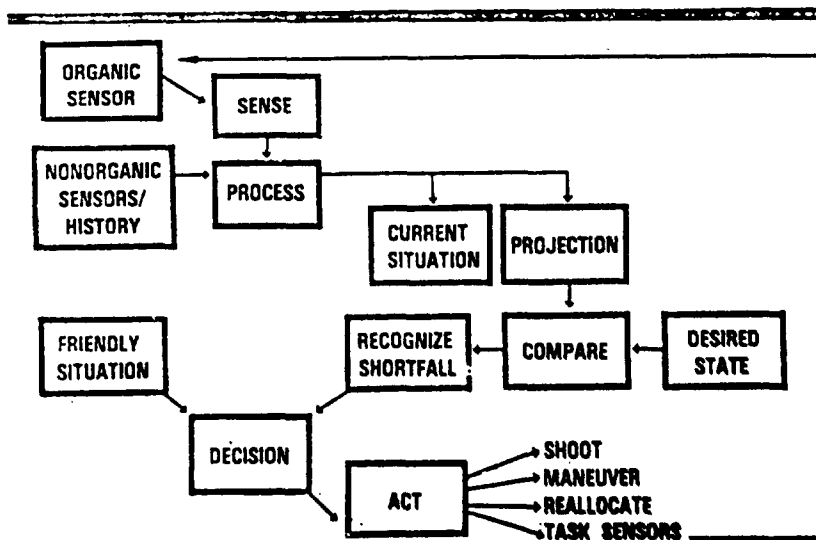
ORGANIC SENSOR

SENSE

NONORGANIC SENSORS/ HISTORY

PROCESS

CURRENT SITUATION

PROJECTION

FRIENDLY SITUATION

RECOGNIZE SHORTFALL

COMPARE

DESIRED STATE

DECISION

ACT

SHOOT

MANEUVER

REALLOCATE

TASK SENSORS